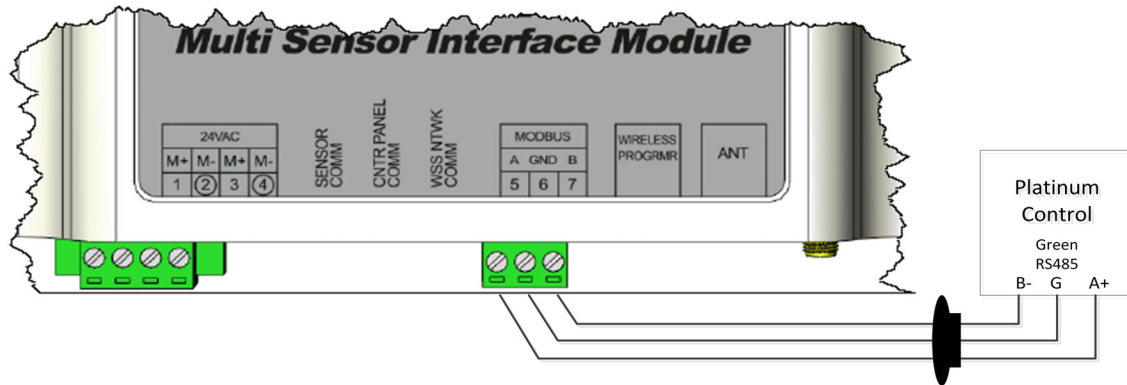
Multi Sensor Interface Module

| 24VAC | | | |
|---|---|---|---|
| M+ | M- | M+ | M- |
| 1 | 2 | 3 | 4 |

SENSOR COMM

CNTR PANEL COMM

WSS NTWK COMM

| MODBUS | | |
|---|---|---|
| A | GND | B |
| 5 | 6 | 7 |

WIRELESS PROGRMR

ANT

Platinum Control

Green RS485

B- G A+